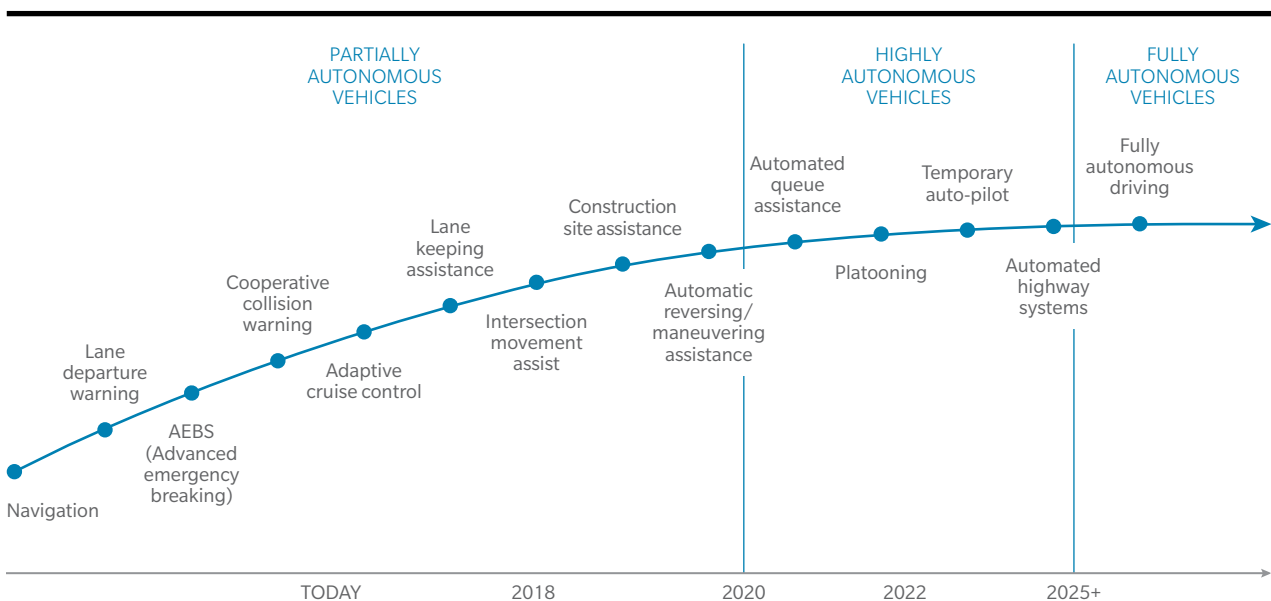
PARTIALLY AUTONOMOUS VEHICLES

HIGHLY AUTONOMOUS VEHICLES

FULLY AUTONOMOUS VEHICLES

Navigation

Lane departure warning

AEBS (Advanced emergency breaking)

Cooperative collision warning

Adaptive cruise control

Lane keeping assistance

Intersection movement assist

Construction site assistance

Automatic reversing/ maneuvering assistance

Automated queue assistance

Platooning

Temporary auto-pilot

Automated highway systems

Fully autonomous driving

TODAY

2018

2020

2022

2025+